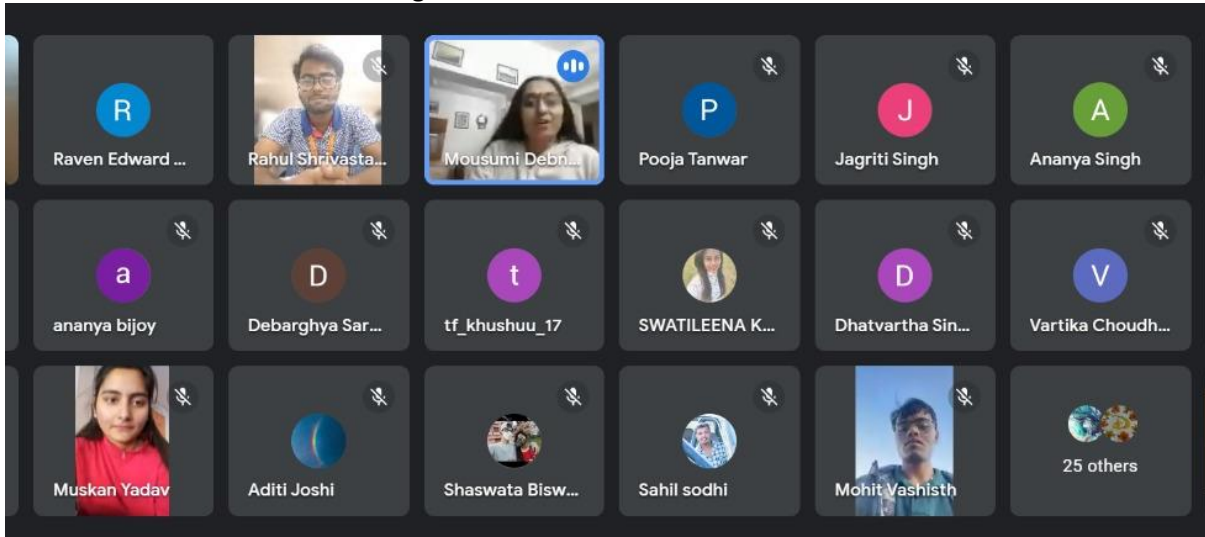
R
Raven Edward ...

Rahul Shrivasta...

Mousumi Debn...

P
Pooja Tanwar

J
Jagriti Singh

A
Ananya Singh

a
ananya bijoy

D
Debarghya Sar...

t
tf_khushuu_17

SWATILEENA K...

D
Dhatvartha Sin...

V
Vartika Choudh...

Muskan Yadav

Aditi Joshi

Shaswata Bisw...

Sahil sodhi

Mohit Vashisth

25 others